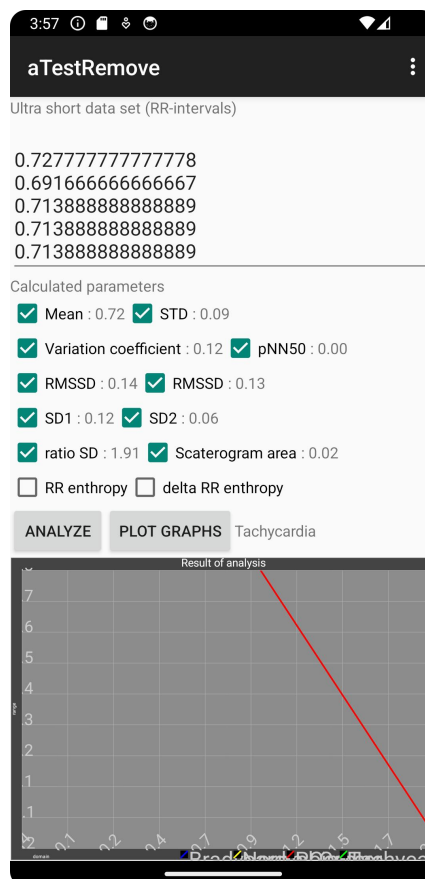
3:57

aTestRemove

Ultra short data set (RR-intervals)

0.727777777777778
0.691666666666667
0.713888888888889
0.713888888888889
0.713888888888889

Calculated parameters

Mean : 0.72 STD : 0.09

Variation coefficient : 0.12 pNN50 : 0.00

RMSSD : 0.14 RMSSD : 0.13

SD1 : 0.12 SD2 : 0.06

ratio SD : 1.91 Scaterogram area : 0.02

RR enthropy delta RR enthropy

ANALYZE PLOT GRAPHS Tachycardia

Result of analysis

7
6
5
4
3
2
1
.1

0.1 0.2 0.4 0.7 0.9 1.2 1.5 1.7

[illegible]